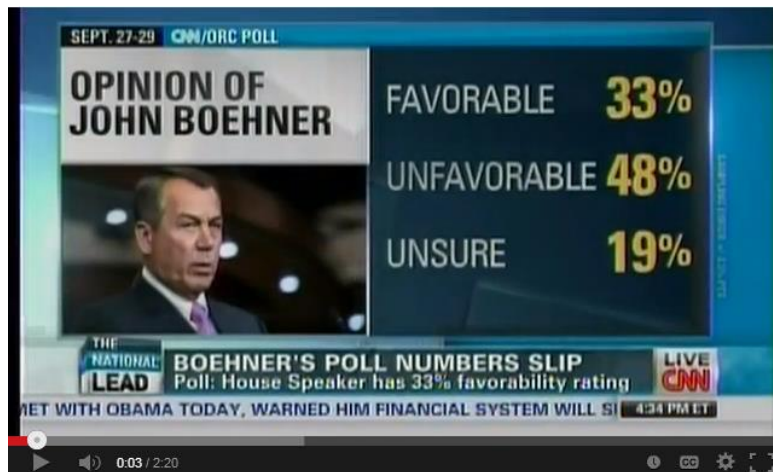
SEPT. 27-29 CNN/ORC POLL

OPINION OF JOHN BOEHNER

FAVORABLE 33%

UNFAVORABLE 48%

UNSURE 19%

THE NATIONAL LEAD

BOEHNER'S POLL NUMBERS SLIP

Poll: House Speaker has 33% favorability rating

LIVE CNN

MET WITH OBAMA TODAY, WARNED HIM FINANCIAL SYSTEM WILL S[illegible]

4:34 PM ET

0:03 / 2:20